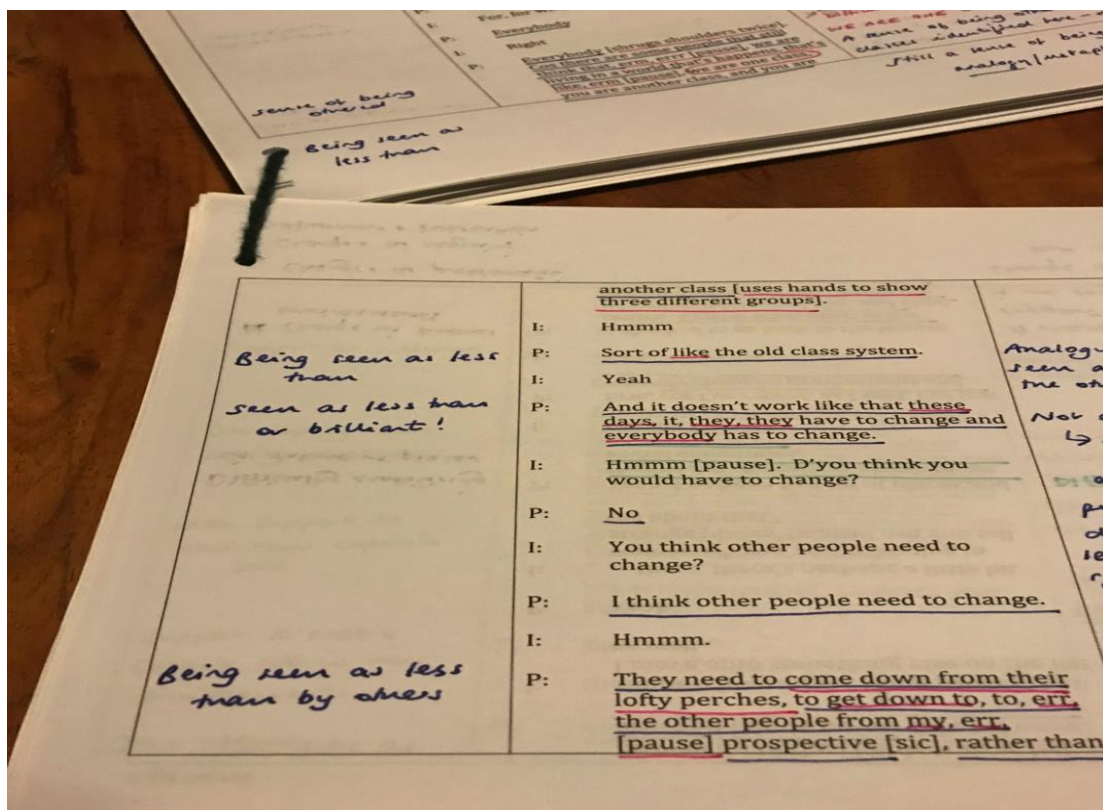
I: For, for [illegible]
P: Everybody
I: Right
P: Everybody [shrugs shoulders twice]. Cos there are some people that still think that, erm, erm [pause], we are living in a world that's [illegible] like, erm [pause]. We are one class, you are another class, and you are

WE ARE ONE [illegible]
A sense of being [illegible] classes identified here –
Still a sense of being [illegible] analogy/metaphor

sense of being othered

Being seen as less than

another class [uses hands to show three different groups].

| | | |
|---|---|---|
| Being seen as less than | I: | Hmmm |
| | P: | Sort of like the old class system. |
| Seen as less than or brilliant! | I: | Yeah |
| | P: | And it doesn't work like that these days, it, they, they have to change and everybody has to change. |
| | I: | Hmmm [pause]. D'you think you would have to change? |
| | P: | No |
| | I: | You think other people need to change? |
| | P: | I think other people need to change. |
| | I: | Hmmm. |
| Being seen as less than by others | P: | They need to come down from their lofty perches, to get down to, to, err, the other people from my, err, [pause] prospective [sic], rather than |

Analogy seen a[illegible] the oth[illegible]
Not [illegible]
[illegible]